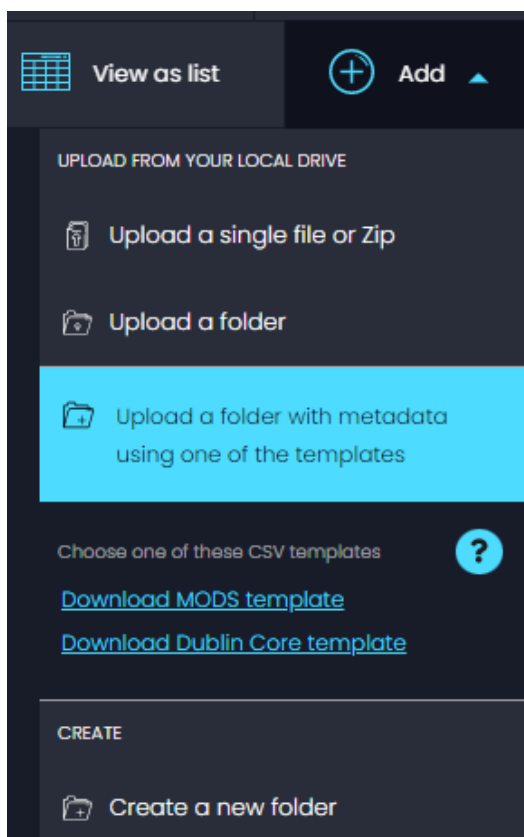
View as list

Add

UPLOAD FROM YOUR LOCAL DRIVE

Upload a single file or Zip

Upload a folder

Upload a folder with metadata using one of the templates

Choose one of these CSV templates

?

Download MODS template

Download Dublin Core template

CREATE

Create a new folder